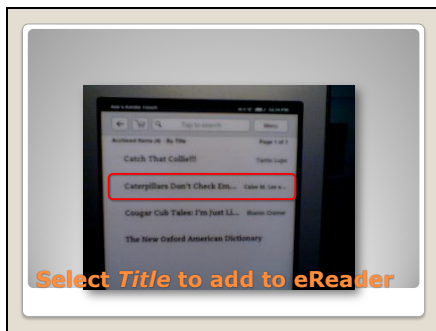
Ask's Kindle Touch

Try to search

Menu

Archived Items (4) · By Title

Page 1 of 1

Catch That Collie!!!

Tabitha Cupp

Caterpillars Don't Check Em...

Caleb W. Lie a...

Cougar Cub Tales: I'm Just Li...

Sharon Cramer

The New Oxford American Dictionary

Select *Title* to add to eReader